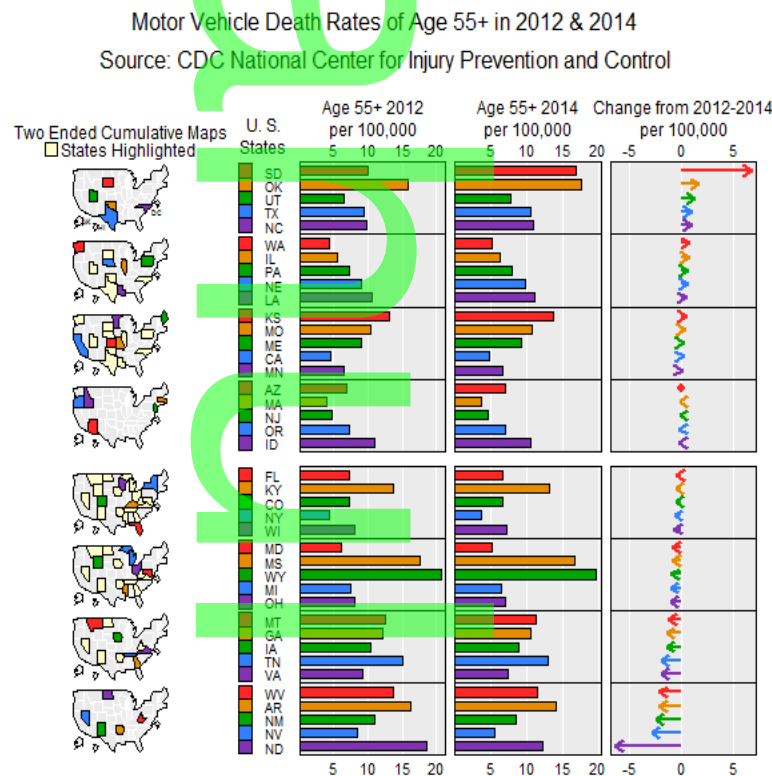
Motor Vehicle Death Rates of Age 55+ in 2012 & 2014

Source: CDC National Center for Injury Prevention and Control

Two Ended Cumulative Maps
States Highlighted

U. S. States

Age 55+ 2012 per 100,000

Age 55+ 2014 per 100,000

Change from 2012-2014 per 100,000

5 10 15 20

5 10 15 20

-5 0 5

SD
OK
UT
TX
NC

WA
IL
PA
NE
LA

KS
MO
ME
CA
MN

AZ
MA
NJ
OR
ID

FL
KY
CO
NY
WI

MD
MS
WY
MI
OH

MT
GA
IA
TN
VA

WV
AR
NM
NV
ND

5 10 15 20

5 10 15 20

-5 0 5